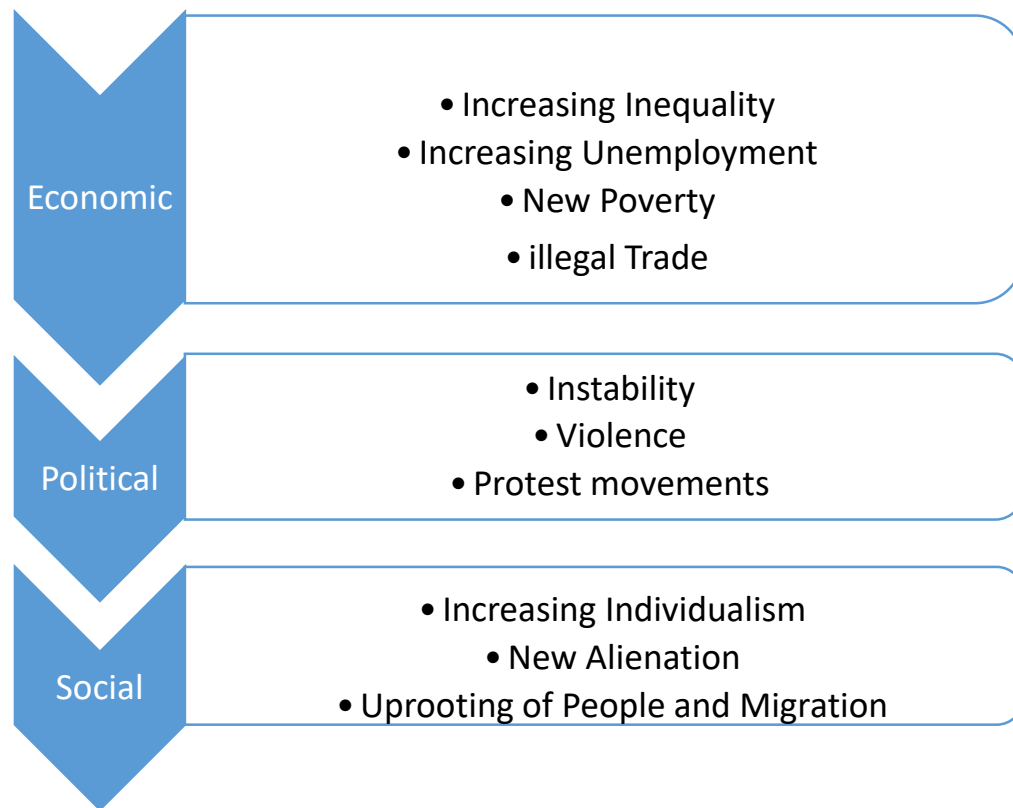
Economic

• Increasing Inequality
• Increasing Unemployment
• New Poverty
• illegal Trade

Political

• Instability
• Violence
• Protest movements

Social

• Increasing Individualism
• New Alienation
• Uprooting of People and Migration